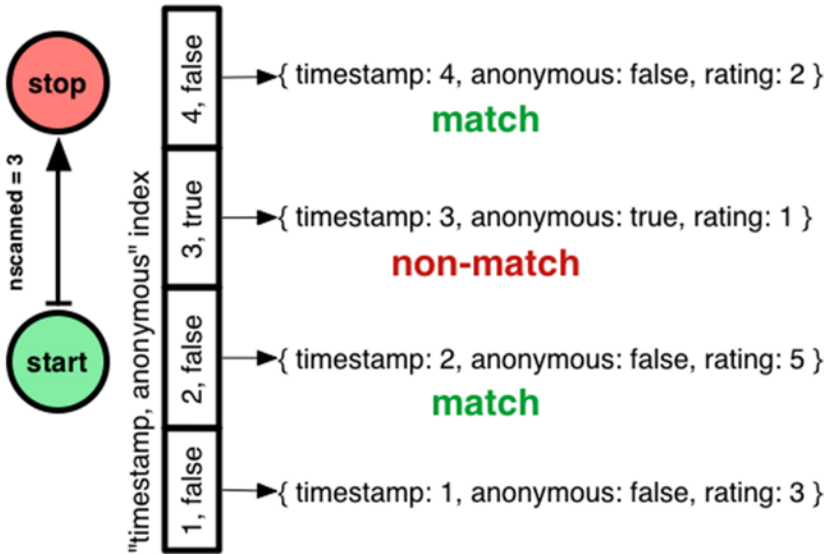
stop

nscanned = 3

start

"timestamp, anonymous" index

4, false

3, true

2, false

1, false

{ timestamp: 4, anonymous: false, rating: 2 }

match

{ timestamp: 3, anonymous: true, rating: 1 }

non-match

{ timestamp: 2, anonymous: false, rating: 5 }

match

{ timestamp: 1, anonymous: false, rating: 3 }